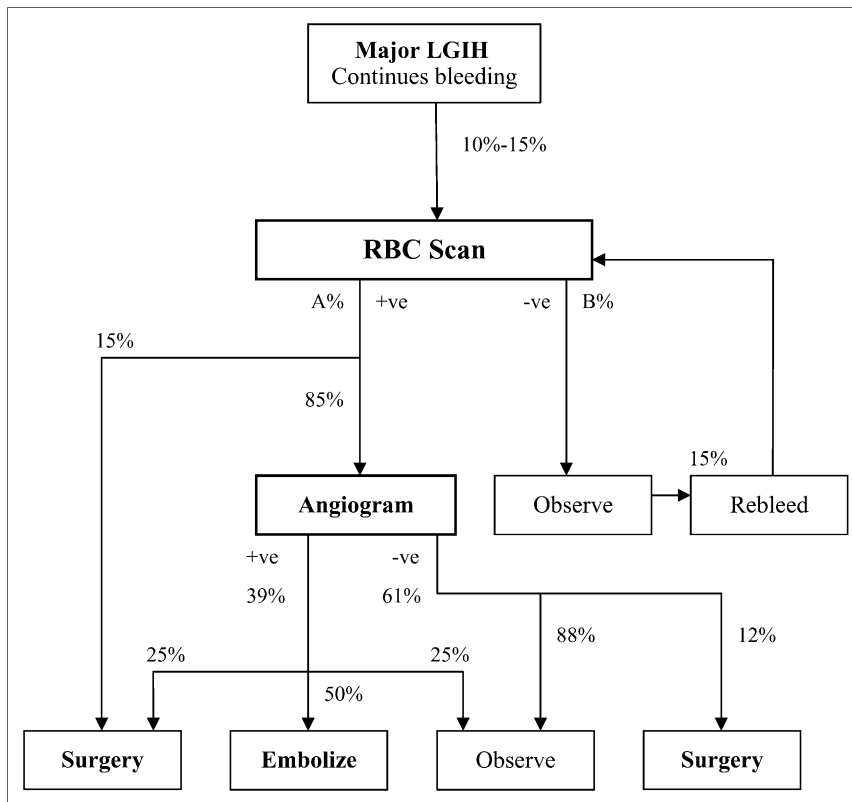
**Major LGIH**
Continues bleeding

10%-15%

**RBC Scan**

A% +ve

-ve B%

15%

85%

15%

**Angiogram**

Observe

Rebleed

+ve

39%

-ve

61%

88%

12%

25%

25%

50%

**Surgery**

**Embolize**

Observe

**Surgery**